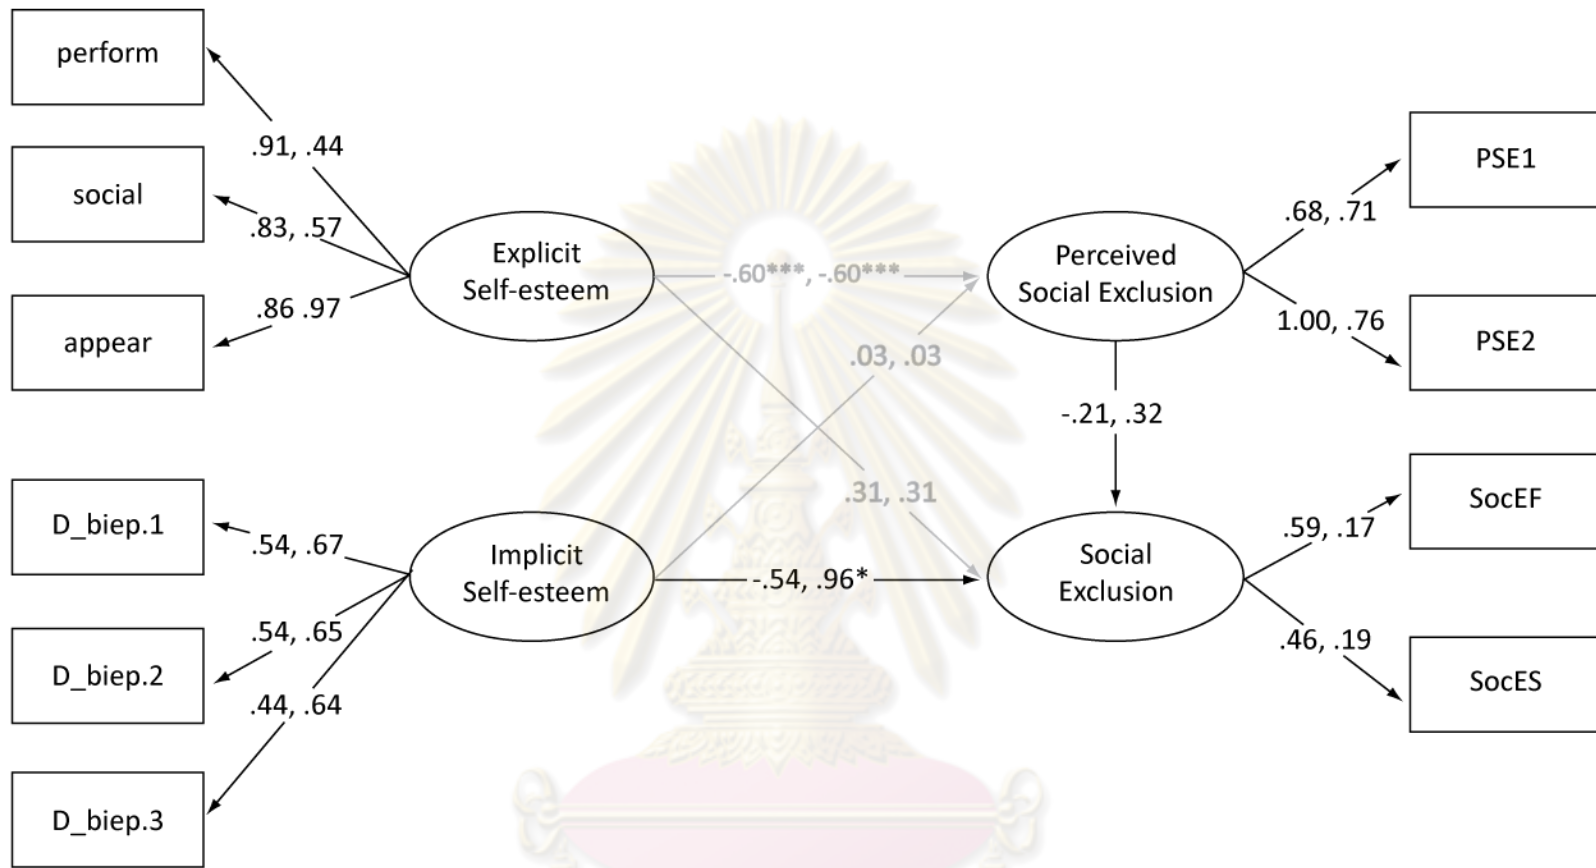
perform

.91, .44

social

.83, .57

appear

.86 .97

Explicit Self-esteem

-.60***, -.60***

Perceived Social Exclusion

.68, .71

PSE1

1.00, .76

PSE2

.03, .03

-.21, .32

.31, .31

D_biep.1

.54, .67

D_biep.2

.54, .65

.44, .64

D_biep.3

Implicit Self-esteem

-.54, .96*

Social Exclusion

.59, .17

SocEF

.46, .19

SocES